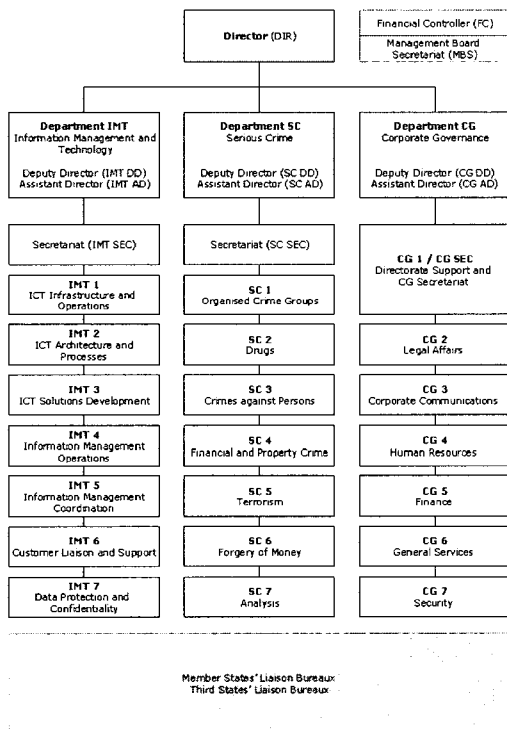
Director (DIR)

Financial Controller (FC)

Management Board Secretariat (MBS)

Department IMT
Information Management and Technology

Deputy Director (IMT DD)
Assistant Director (IMT AD)

Secretariat (IMT SEC)

IMT 1
ICT Infrastructure and Operations

IMT 2
ICT Architecture and Processes

IMT 3
ICT Solutions Development

IMT 4
Information Management Operations

IMT 5
Information Management Coordination

IMT 6
Customer Liaison and Support

IMT 7
Data Protection and Confidentiality

Department SC
Serious Crime

Deputy Director (SC DD)
Assistant Director (SC AD)

Secretariat (SC SEC)

SC 1
Organised Crime Groups

SC 2
Drugs

SC 3
Crimes against Persons

SC 4
Financial and Property Crime

SC 5
Terrorism

SC 6
Forgery of Money

SC 7
Analysis

Department CG
Corporate Governance

Deputy Director (CG DD)
Assistant Director (CG AD)

CG 1 / CG SEC
Directorate Support and CG Secretariat

CG 2
Legal Affairs

CG 3
Corporate Communications

CG 4
Human Resources

CG 5
Finance

CG 6
General Services

CG 7
Security

Member States' Liaison Bureaux
Third States' Liaison Bureaux